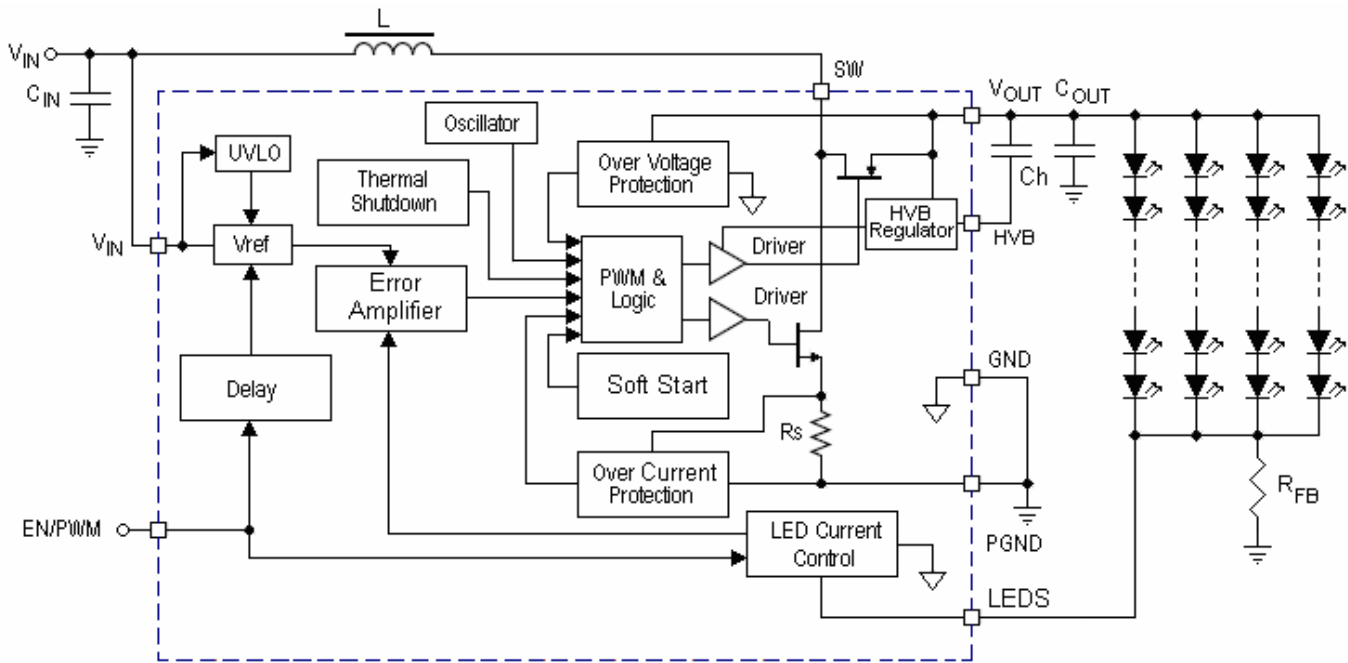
L

$V_{IN}$

$C_{IN}$

SW

$V_{OUT}$

$C_{OUT}$

Oscillator

UVLO

Thermal Shutdown

Over Voltage Protection

Ch

HVB Regulator

HVB

$V_{IN}$

Vref

Driver

Error Amplifier

PWM & Logic

Driver

Soft Start

GND

Delay

Rs

Over Current Protection

$R_{FB}$

EN/PWM

LED Current Control

PGND

LEDS